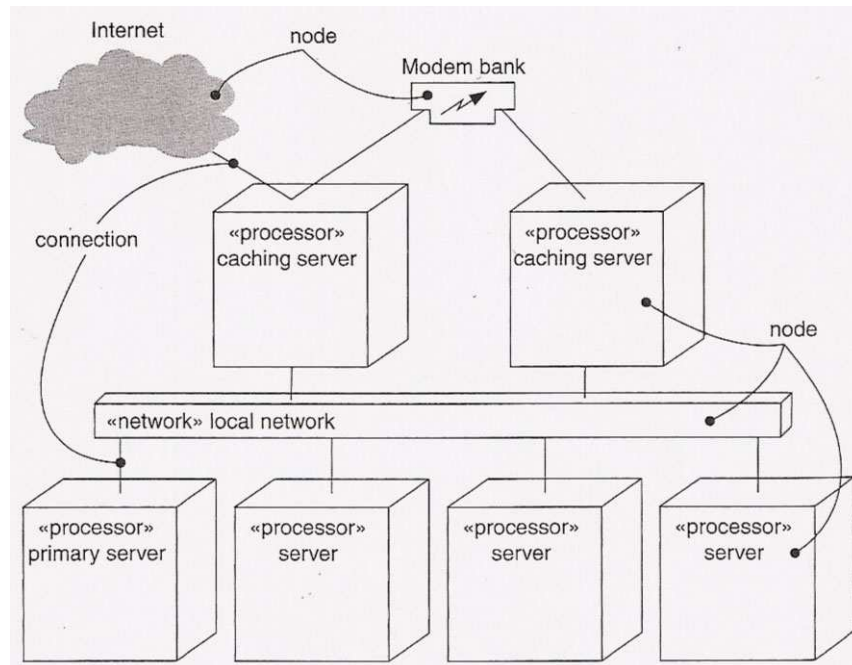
Internet

node

Modem bank

connection

«processor» caching server

«processor» caching server

node

«network» local network

«processor» primary server

«processor» server

«processor» server

«processor» server